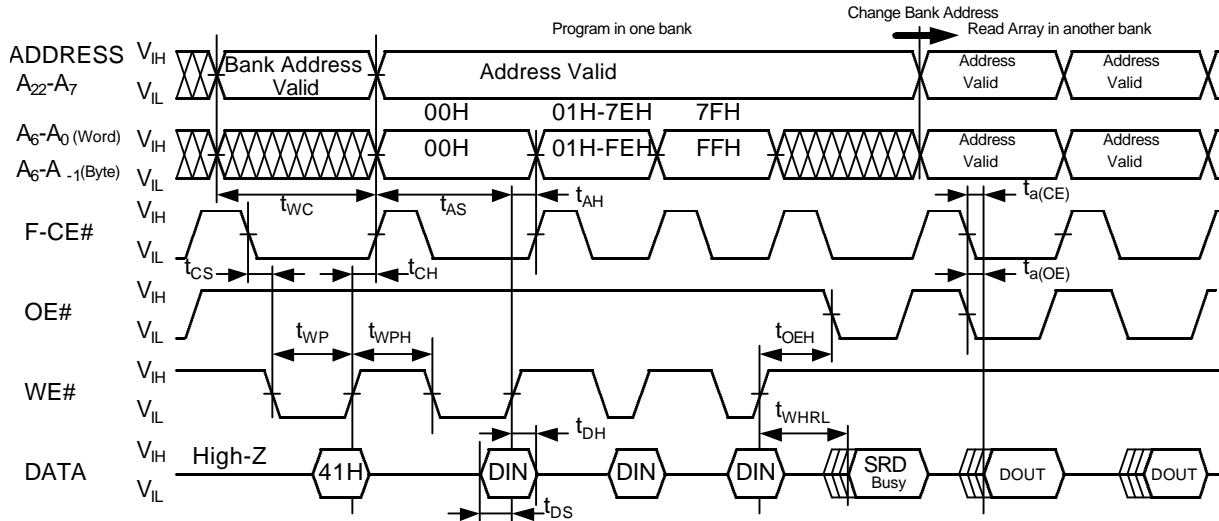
Change Bank Address

Program in one bank

Read Array in another bank

ADDRESS $A_{22}$-$A_7$ $V_{IH}$ $V_{IL}$

Bank Address Valid

Address Valid

Address Valid

Address Valid

00H 01H-7EH 7FH

$A_6$-$A_0$ (Word) $A_6$-$A_{-1}$(Byte) $V_{IH}$ $V_{IL}$

00H

01H-FEH

FFH

Address Valid

Address Valid

$t_{WC}$

$t_{AS}$

$t_{AH}$

$t_{a(CE)}$

F-CE# $V_{IH}$ $V_{IL}$

$t_{CS}$

$t_{CH}$

$t_{a(OE)}$

OE# $V_{IH}$ $V_{IL}$

$t_{WP}$

$t_{WPH}$

$t_{OEH}$

WE# $V_{IH}$ $V_{IL}$

$t_{WHRL}$

$t_{DH}$

DATA $V_{IH}$ $V_{IL}$

High-Z

41H

DIN

DIN

DIN

SRD Busy

DOUT

DOUT

$t_{DS}$